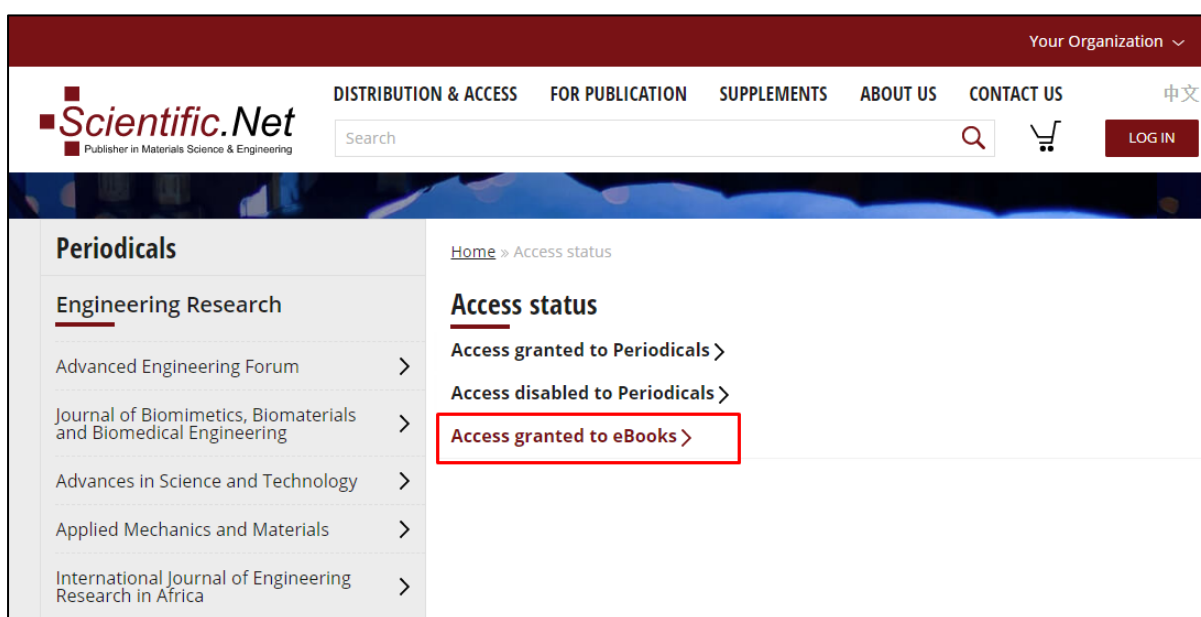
Your Organization

Scientific.Net
Publisher in Materials Science & Engineering

DISTRIBUTION & ACCESS FOR PUBLICATION SUPPLEMENTS ABOUT US CONTACT US 中文

Search

LOG IN

Periodicals

Engineering Research

Advanced Engineering Forum

Journal of Biomimetics, Biomaterials and Biomedical Engineering

Advances in Science and Technology

Applied Mechanics and Materials

International Journal of Engineering Research in Africa

Home » Access status

Access status

Access granted to Periodicals

Access disabled to Periodicals

Access granted to eBooks